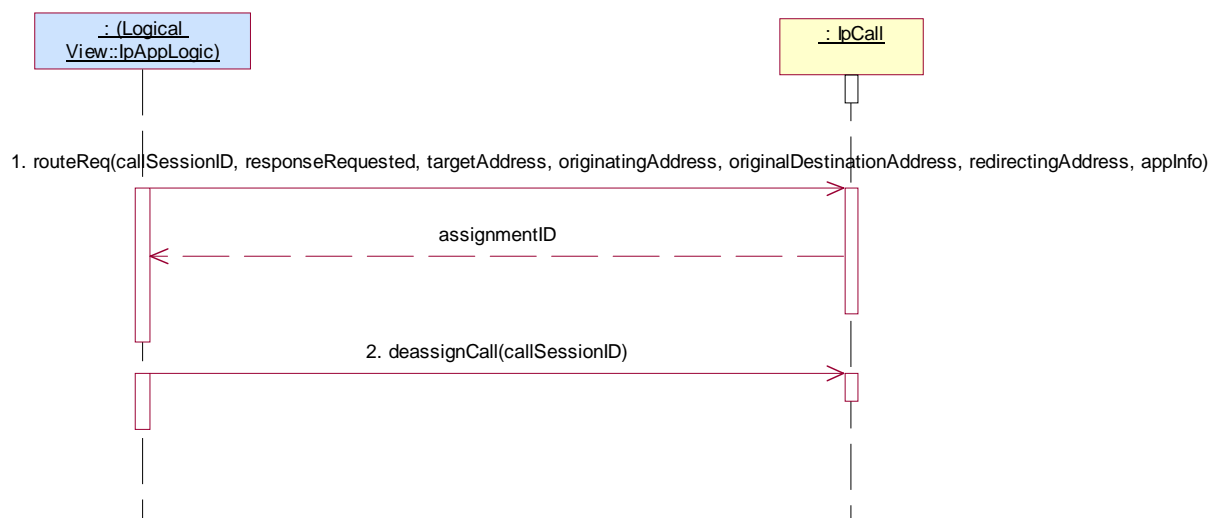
: (Logical View::IpAppLogic)

: IpCall

1. routeReq(callSessionID, responseRequested, targetAddress, originatingAddress, originalDestinationAddress, redirectingAddress, appInfo)

assignmentID

2. deassignCall(callSessionID)